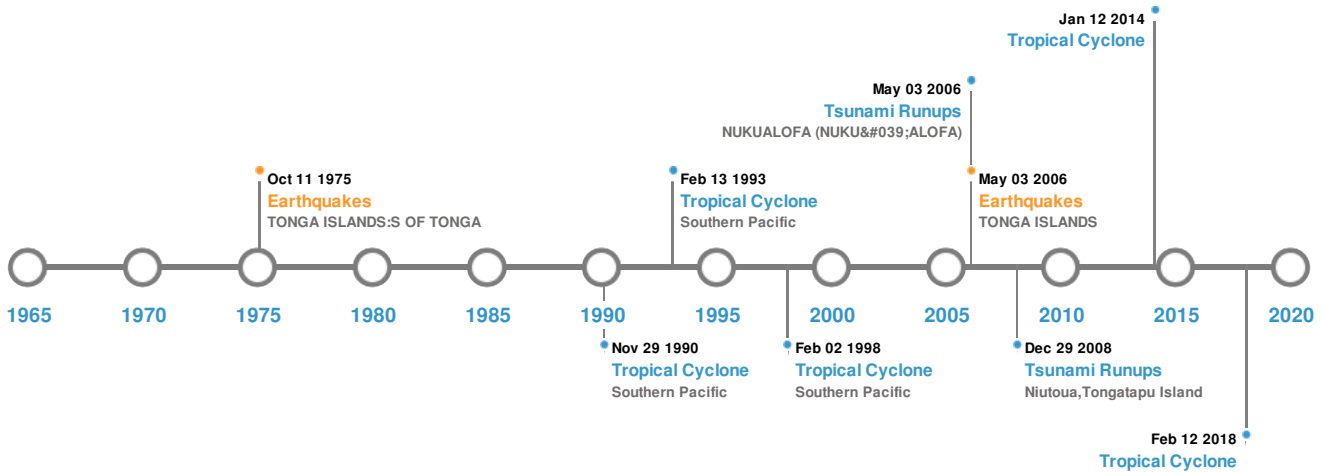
Jan 12 2014
Tropical Cyclone

May 03 2006
Tsunami Runups
NUKUALOFA (NUKU&#039;ALOFA)

Oct 11 1975
Earthquakes
TONGA ISLANDS:S OF TONGA

Feb 13 1993
Tropical Cyclone
Southern Pacific

May 03 2006
Earthquakes
TONGA ISLANDS

1965 1970 1975 1980 1985 1990 1995 2000 2005 2010 2015 2020

Nov 29 1990
Tropical Cyclone
Southern Pacific

Feb 02 1998
Tropical Cyclone
Southern Pacific

Dec 29 2008
Tsunami Runups
Niutoua,Tongatapu Island

Feb 12 2018
Tropical Cyclone